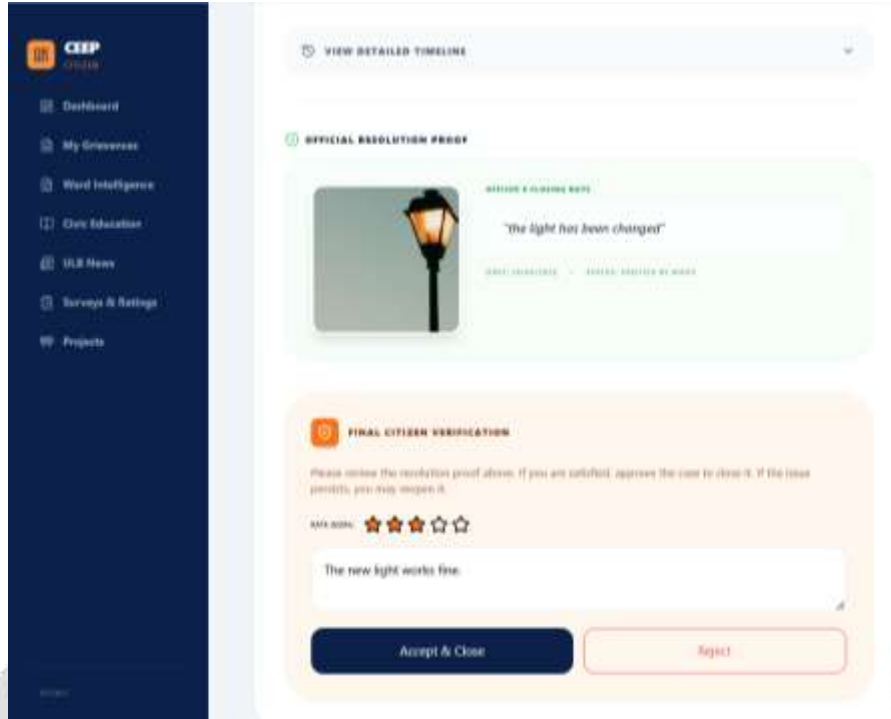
CEEP
CITIZEN

Dashboard
My Grievances
Ward Intelligence
Civic Education
ULB News
Surveys & Ratings
Projects

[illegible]

VIEW DETAILED TIMELINE

OFFICIAL RESOLUTION PROOF

OFFICER'S CLOSING NOTE

"the light has been changed"

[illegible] · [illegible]

FINAL CITIZEN VERIFICATION

Please review the resolution proof above. If you are satisfied, approve the case to close it. If the issue persists, you may reopen it.

RATE WORK:

The new light works fine.

Accept & Close

Reject